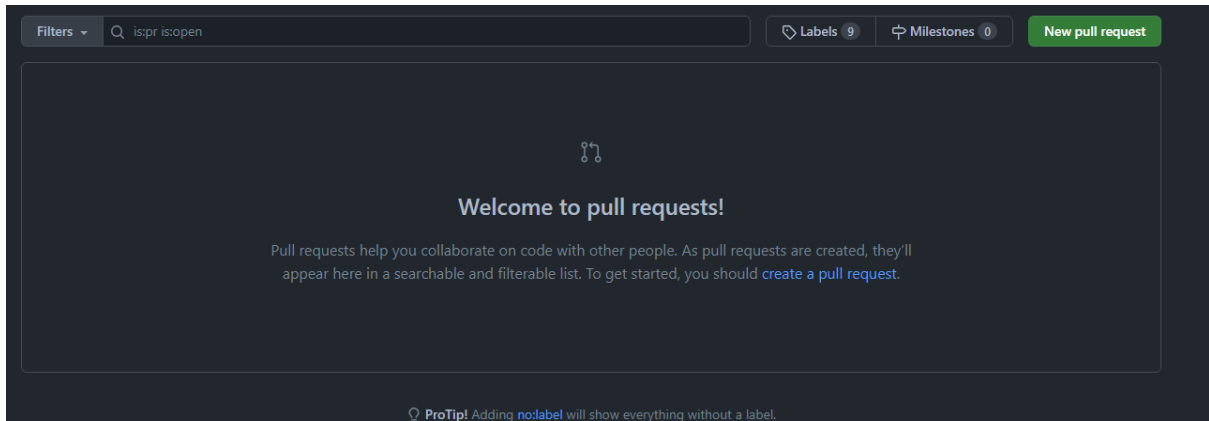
Filters is:pr is:open

Labels 9 Milestones 0 New pull request

Welcome to pull requests!

Pull requests help you collaborate on code with other people. As pull requests are created, they'll appear here in a searchable and filterable list. To get started, you should create a pull request.

ProTip! Adding no:label will show everything without a label.